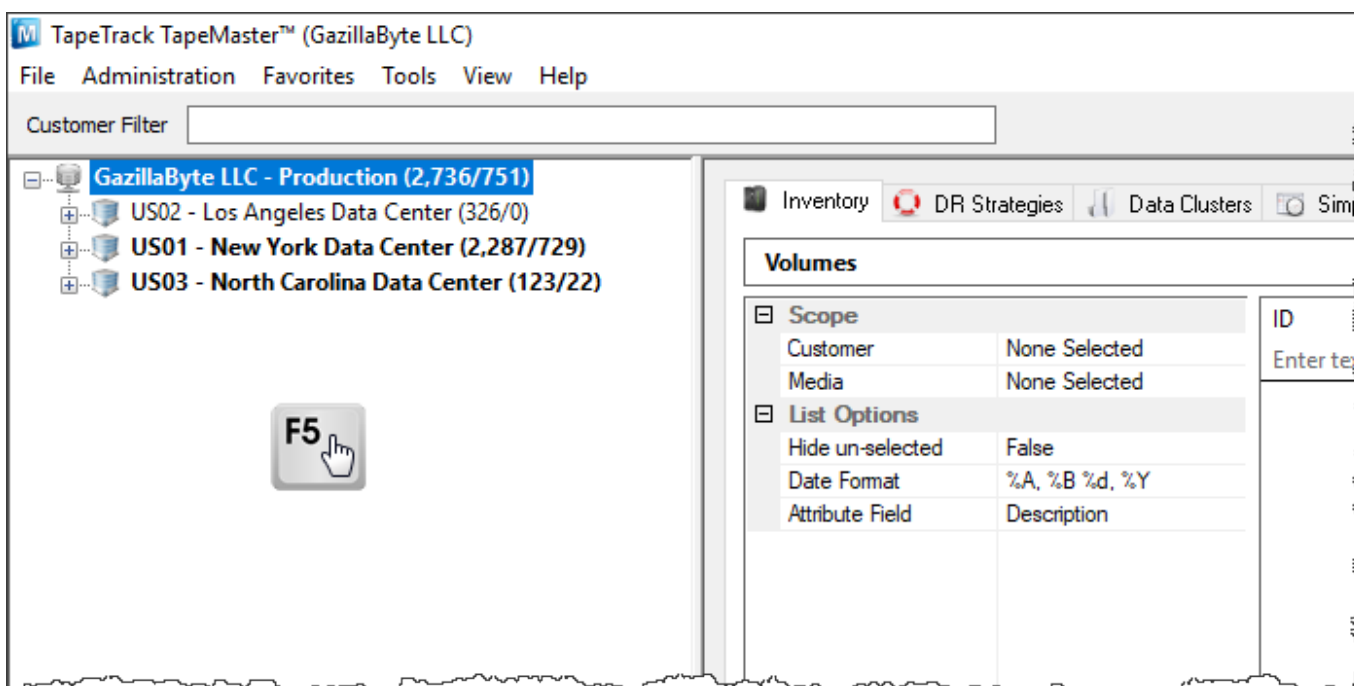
TapeTrack TapeMaster™ (GazillaByte LLC)

File Administration Favorites Tools View Help

Customer Filter

GazillaByte LLC - Production (2,736/751)
US02 - Los Angeles Data Center (326/0)
US01 - New York Data Center (2,287/729)
US03 - North Carolina Data Center (123/22)

F5

Inventory DR Strategies Data Clusters Sim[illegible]

Volumes

| Scope | |
|---|---|
| Customer | None Selected |
| Media | None Selected |
| List Options | |
| Hide un-selected | False |
| Date Format | %A, %B %d, %Y |
| Attribute Field | Description |

ID
Enter te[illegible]